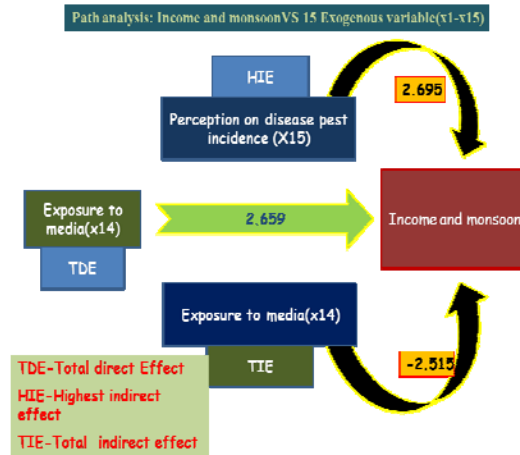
Path analysis: Income and monsoonVS 15 Exogenous variable(x1-x15)

HIE

Perception on disease pest incidence (X15)

2.695

Exposure to media(x14)

TDE

2.659

Income and monsoon

Exposure to media(x14)

TIE

-2.515

TDE-Total direct Effect

HIE-Highest indirect effect

TIE-Total indirect effect